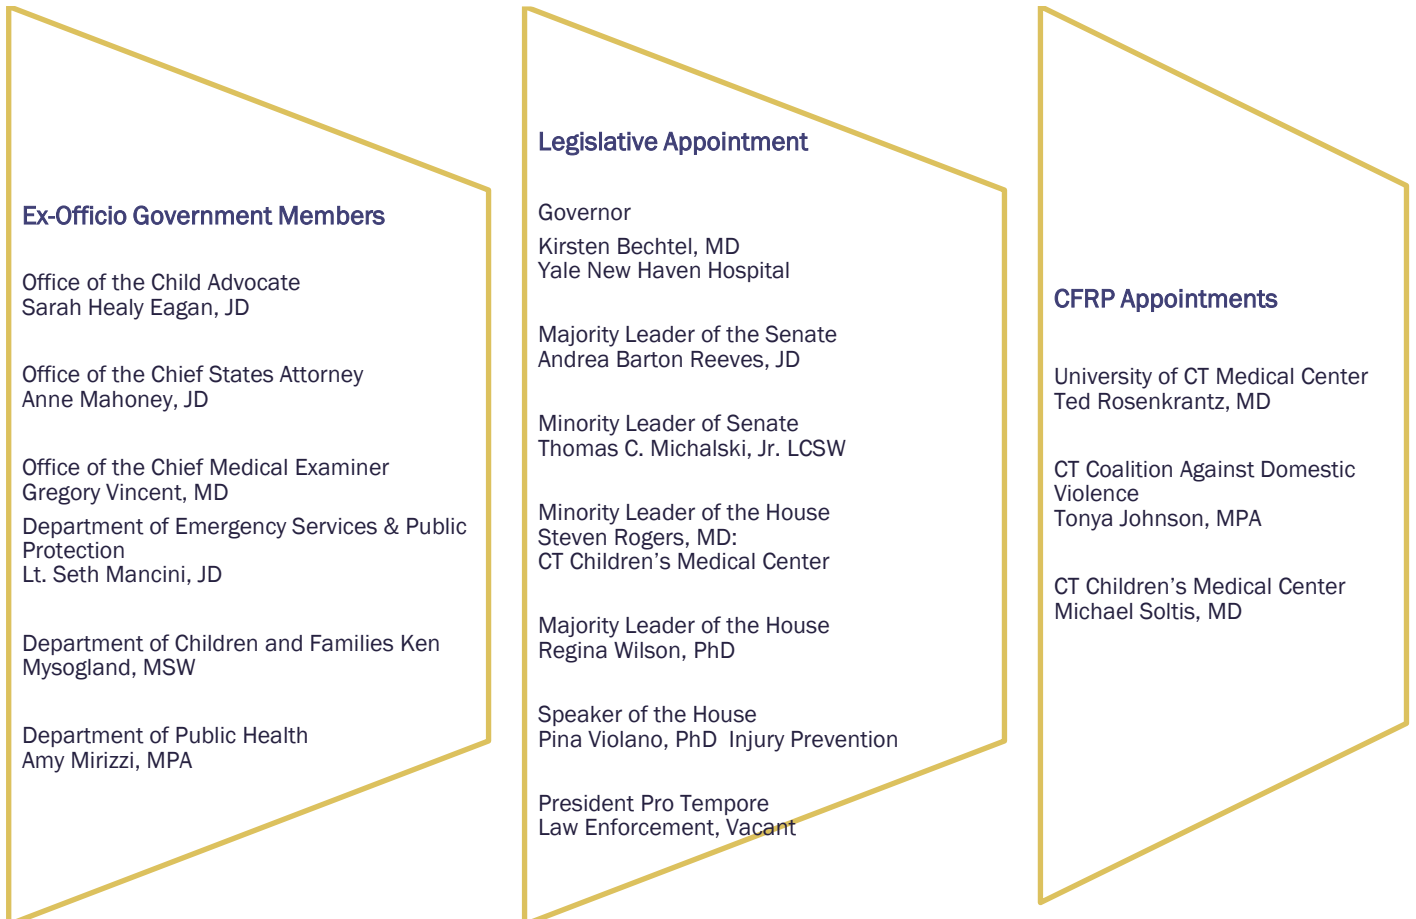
Ex-Officio Government Members

Office of the Child Advocate
Sarah Healy Eagan, JD

Office of the Chief States Attorney
Anne Mahoney, JD

Office of the Chief Medical Examiner
Gregory Vincent, MD

Department of Emergency Services & Public Protection
Lt. Seth Mancini, JD

Department of Children and Families Ken Mysogland, MSW

Department of Public Health
Amy Mirizzi, MPA

Legislative Appointment

Governor

Kirsten Bechtel, MD
Yale New Haven Hospital

Majority Leader of the Senate
Andrea Barton Reeves, JD

Minority Leader of Senate
Thomas C. Michalski, Jr. LCSW

Minority Leader of the House
Steven Rogers, MD:
CT Children's Medical Center

Majority Leader of the House
Regina Wilson, PhD

Speaker of the House
Pina Violano, PhD Injury Prevention

President Pro Tempore
Law Enforcement, Vacant

CFRP Appointments

University of CT Medical Center
Ted Rosenkrantz, MD

CT Coalition Against Domestic Violence
Tonya Johnson, MPA

CT Children's Medical Center
Michael Soltis, MD